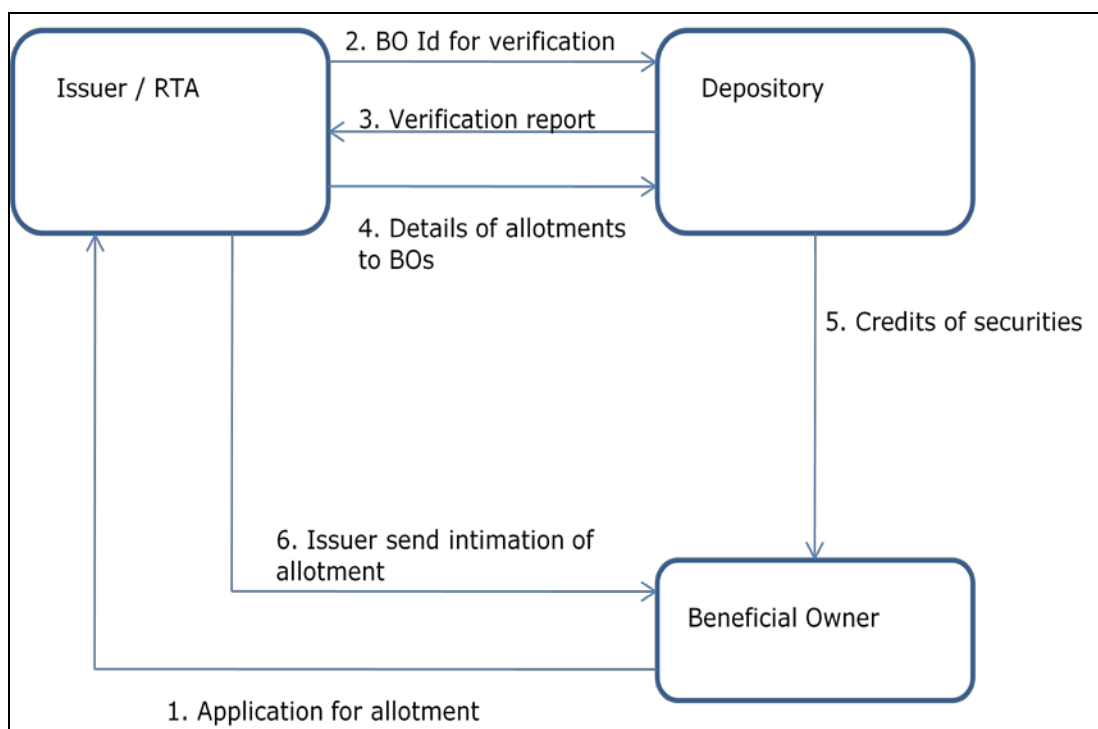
Issuer / RTA

2. BO Id for verification

Depository

3. Verification report

4. Details of allotments to BOs

5. Credits of securities

6. Issuer send intimation of allotment

Beneficial Owner

1. Application for allotment